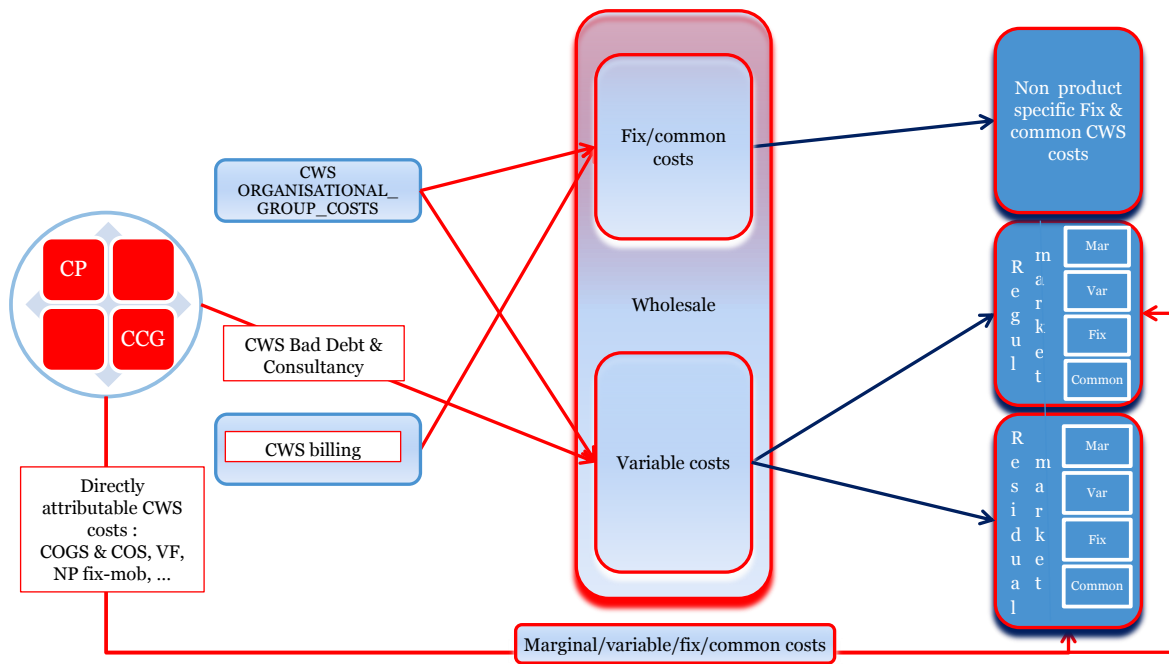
CP

CCG

CWS ORGANISATIONAL_ GROUP_COSTS

CWS Bad Debt & Consultancy

CWS billing

Directly attributable CWS costs : COGS & COS, VF, NP fix-mob, ...

Fix/common costs

Wholesale

Variable costs

Non product specific Fix & common CWS costs

Regul market

Mar

Var

Fix

Common

Residual market

Mar

Var

Fix

Common

Marginal/variable/fix/common costs